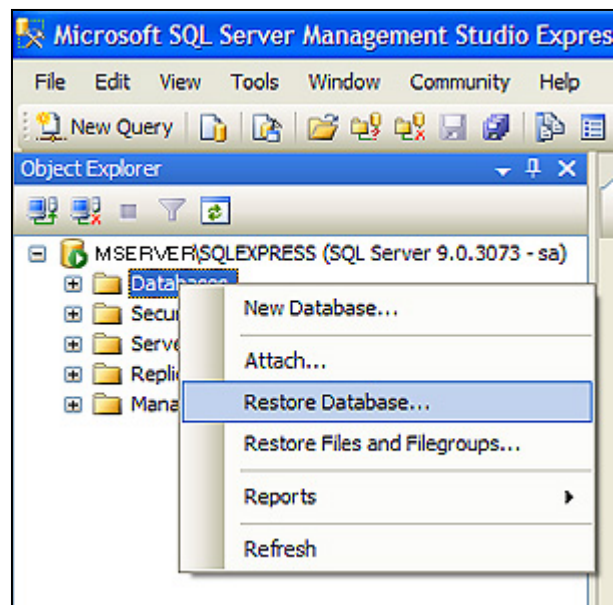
Microsoft SQL Server Management Studio Expres

File Edit View Tools Window Community Help

New Query

Object Explorer

MSERVER\SQLEXPRESS (SQL Server 9.0.3073 - sa)

Databases

Secur

Serve

Replic

Mana

New Database...

Attach...

Restore Database...

Restore Files and Filegroups...

Reports

Refresh